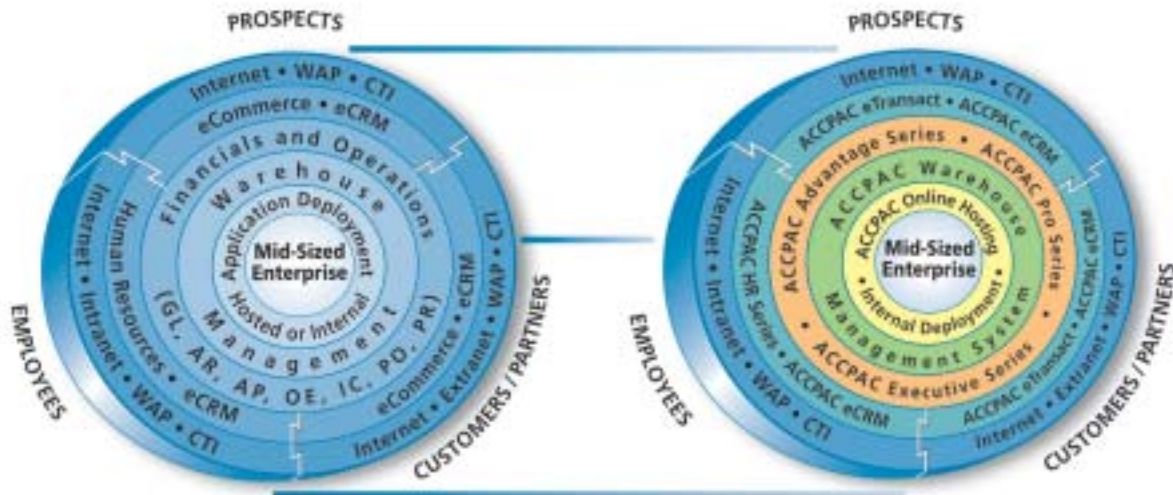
PROSPECTS

Internet • WAP • CTI

eCommerce • eCRM

Financials and Operations

Warehouse

Application Deployment

Mid-Sized Enterprise

Hosted or Internal

Management

(GL, AR, AP, OE, IC, PO, PR)

Human Resources • eCRM

Internet • Intranet • WAP • CTI

eCommerce • eCRM

Internet • Extranet • WAP • CTI

EMPLOYEES

CUSTOMERS / PARTNERS

PROSPECTS

Internet • WAP • CTI

ACCPAC eTransact • ACCPAC eCRM

ACCPAC Advantage Series • ACCPAC Pro Series

ACCPAC Warehouse

ACCPAC Online Hosting

Mid-Sized Enterprise

• Internal Deployment •

Management System

ACCPAC Executive Series

ACCPAC HR Series • ACCPAC eCRM

Internet • Intranet • WAP • CTI

ACCPAC eTransact • ACCPAC eCRM

Internet • Extranet • WAP • CTI

EMPLOYEES

CUSTOMERS / PARTNERS